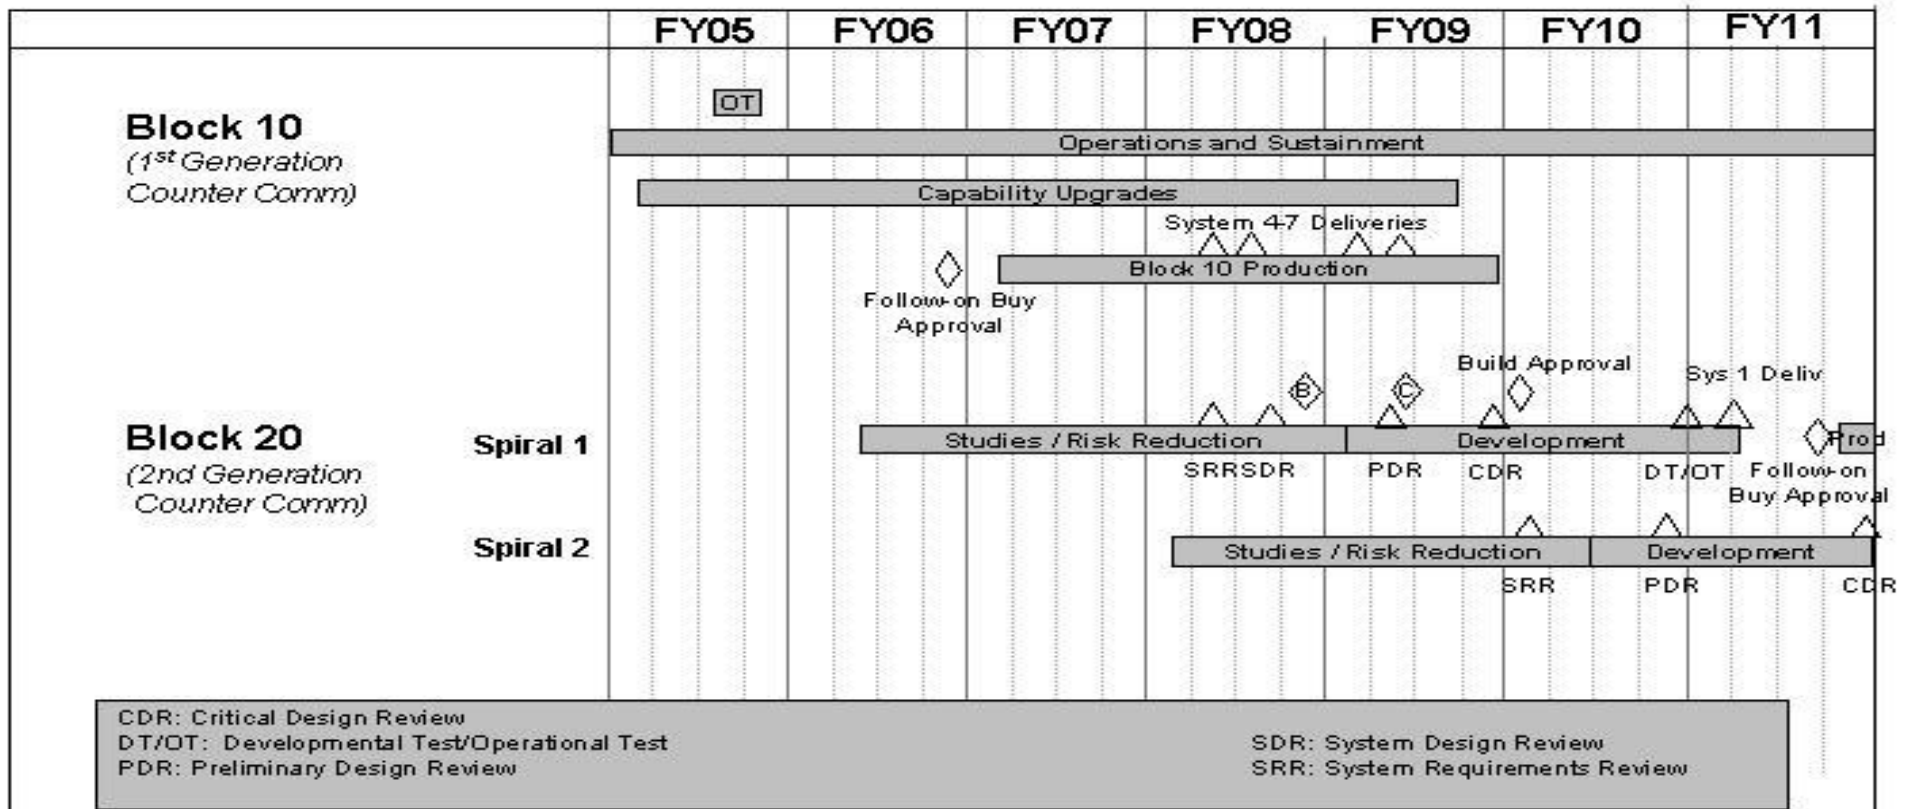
| | FY05 | FY06 | FY07 | FY08 | FY09 | FY10 | FY11 |
|---|---|---|---|---|---|---|---|

OT

Block 10
(1$^{st}$ Generation Counter Comm)

Operations and Sustainment

Capability Upgrades

System 4-7 Deliveries

Block 10 Production

Follow-on Buy Approval

Build Approval

Sys 1 Deliv

B

C

Block 20
(2nd Generation Counter Comm)

Spiral 1

Studies / Risk Reduction

Development

Prod

SRR SDR

PDR

CDR

DT/OT

Follow-on Buy Approval

Spiral 2

Studies / Risk Reduction

Development

SRR

PDR

CDR

CDR: Critical Design Review
DT/OT: Developmental Test/Operational Test
PDR: Preliminary Design Review

SDR: System Design Review
SRR: System Requirements Review